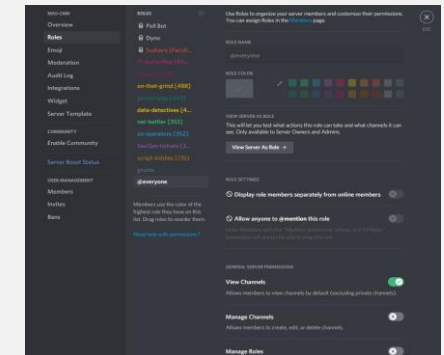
NEKO-CORD
Overview
Roles
Emoji
Moderation
Audit Log
Integrations
Widget
Server Template
COMMUNITY
Enable Community
Server Boost Status
USER MANAGEMENT
Members
Invites
Bans

ROLES
Poll Bot
Dyno
Sudoers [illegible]
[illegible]
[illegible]
on-that-grind [488]
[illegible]
data-detectives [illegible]
net-battler [303]
os-operators [352]
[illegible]
script-kiddies [135]
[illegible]
@everyone

Members use the color of the highest role they have on this list. Drag roles to reorder them.
Need help with permissions?

Use Roles to organize your server members and customize their permissions. You can assign Roles in the Members page.

ROLE NAME
@everyone
ROLE COLOR

VIEW SERVER AS ROLE
This will let you test what actions this role can take and what channels it can see. Only available to Server Owners and Admins.
View Server As Role →

ROLE SETTINGS
Display role members separately from online members
Allow anyone to @mention this role
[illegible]

GENERAL SERVER PERMISSIONS
View Channels
Allows members to view channels by default (excluding private channels).
Manage Channels
Allows members to create, edit, or delete channels.
Manage Roles

ESC